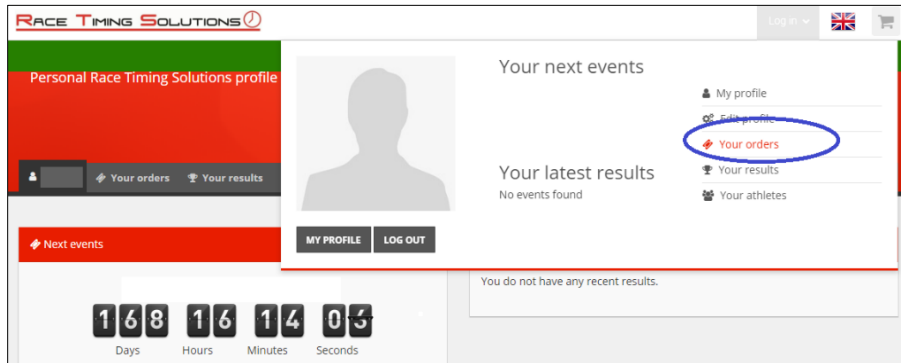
RACE TIMING SOLUTIONS

Log in

Personal Race Timing Solutions profile

Your orders Your results

Next events

168 16 14 03

Days Hours Minutes Seconds

MY PROFILE LOG OUT

Your next events

Your latest results

No events found

My profile

Edit profile

Your orders

Your results

Your athletes

You do not have any recent results.